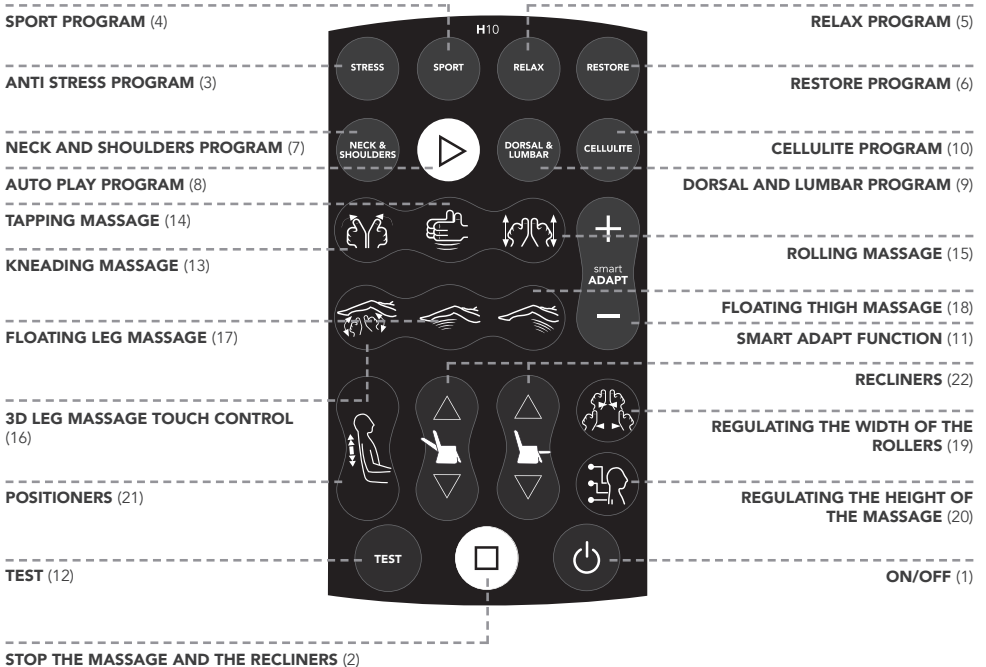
SPORT PROGRAM (4)

H10

RELAX PROGRAM (5)

STRESS

SPORT

RELAX

RESTORE

ANTI STRESS PROGRAM (3)

RESTORE PROGRAM (6)

NECK & SHOULDERS

DORSAL & LUMBAR

CELLULITE

NECK AND SHOULDERS PROGRAM (7)

CELLULITE PROGRAM (10)

AUTO PLAY PROGRAM (8)

DORSAL AND LUMBAR PROGRAM (9)

TAPPING MASSAGE (14)

KNEADING MASSAGE (13)

ROLLING MASSAGE (15)

smart ADAPT

FLOATING THIGH MASSAGE (18)

FLOATING LEG MASSAGE (17)

SMART ADAPT FUNCTION (11)

RECLINERS (22)

3D LEG MASSAGE TOUCH CONTROL (16)

REGULATING THE WIDTH OF THE ROLLERS (19)

POSITIONERS (21)

REGULATING THE HEIGHT OF THE MASSAGE (20)

TEST

TEST (12)

ON/OFF (1)

STOP THE MASSAGE AND THE RECLINERS (2)